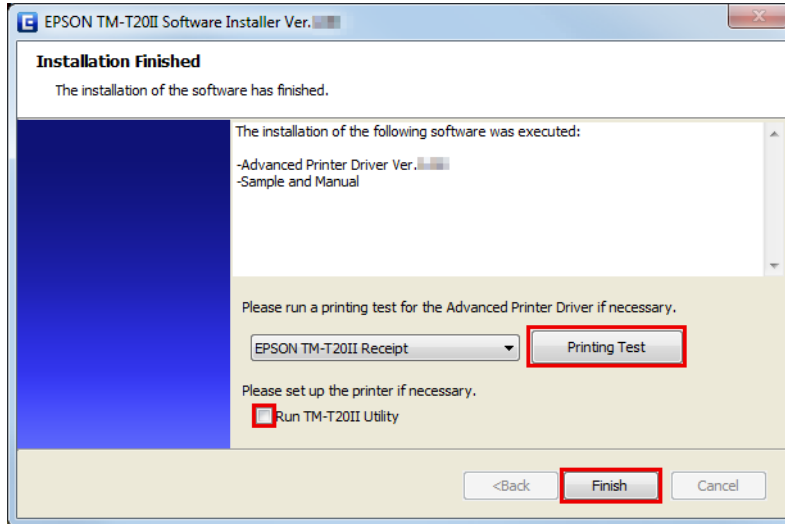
EPSON TM-T20II Software Installer Ver. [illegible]

Installation Finished

The installation of the software has finished.

The installation of the following software was executed:

-Advanced Printer Driver Ver. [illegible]
-Sample and Manual

Please run a printing test for the Advanced Printer Driver if necessary.

EPSON TM-T20II Receipt

Printing Test

Please set up the printer if necessary.

Run TM-T20II Utility

<Back

Finish

Cancel